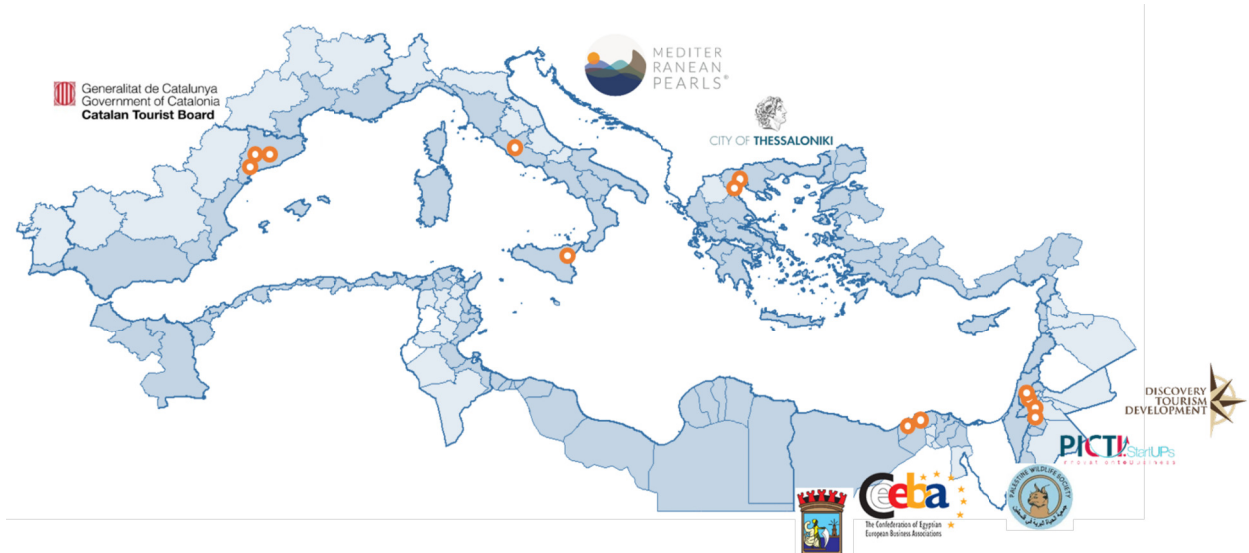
Generalitat de Catalunya
Government of Catalonia
Catalan Tourist Board

MEDITER
RANEAN
PEARLS®

CITY OF THESSALONIKI

DISCOVERY
TOURISM
DEVELOPMENT

PICTI StartUPs

PALESTINE WILDLIFE SOCIETY

ceba
The Confederation of Egyptian
European Business Associations